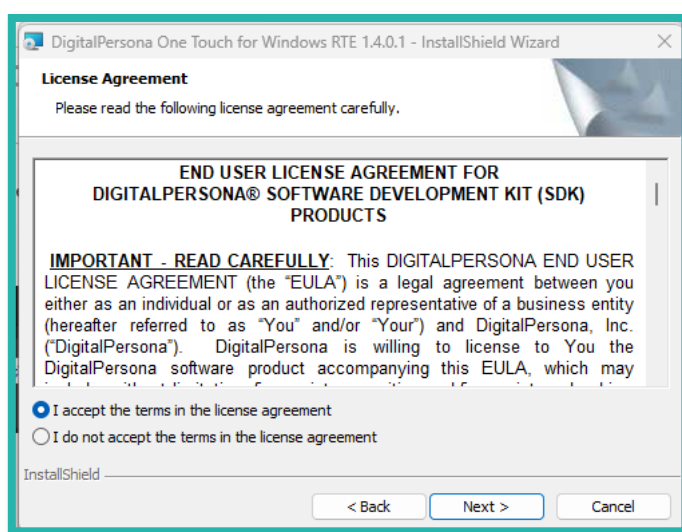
DigitalPersona One Touch for Windows RTE 1.4.0.1 - InstallShield Wizard

License Agreement

Please read the following license agreement carefully.

END USER LICENSE AGREEMENT FOR DIGITALPERSONA® SOFTWARE DEVELOPMENT KIT (SDK) PRODUCTS

IMPORTANT - READ CAREFULLY: This DIGITALPERSONA END USER LICENSE AGREEMENT (the "EULA") is a legal agreement between you either as an individual or as an authorized representative of a business entity (hereafter referred to as "You" and/or "Your") and DigitalPersona, Inc. ("DigitalPersona"). DigitalPersona is willing to license to You the DigitalPersona software product accompanying this EULA, which may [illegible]

I accept the terms in the license agreement

I do not accept the terms in the license agreement

InstallShield

< Back

Next >

Cancel